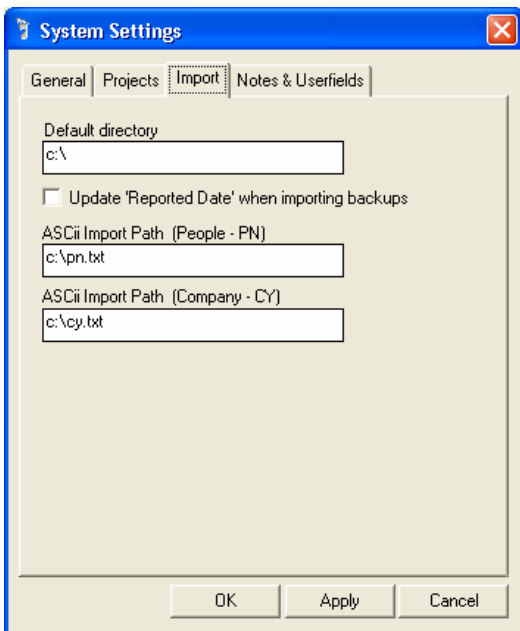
System Settings

General | Projects | Import | Notes & Userfields

Default directory
c:\

Update 'Reported Date' when importing backups

ASCii Import Path (People - PN)
c:\pn.txt

ASCii Import Path (Company - CY)
c:\cy.txt

OK | Apply | Cancel